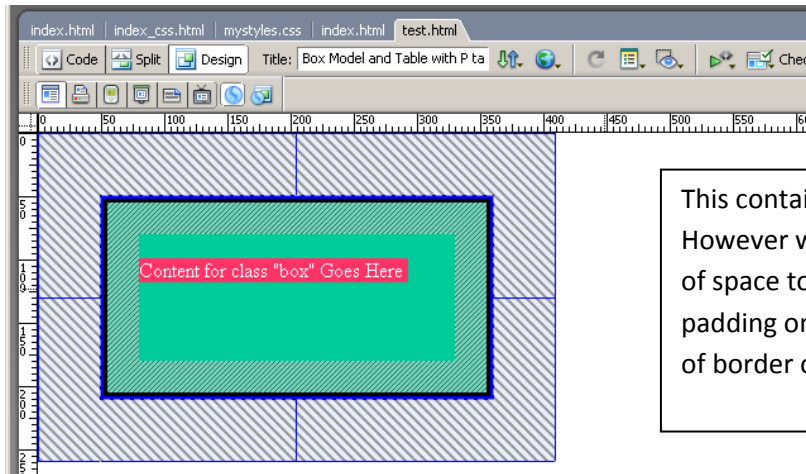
index.html | index_css.html | mystyles.css | index.html | test.html

Code | Split | Design | Title: Box Model and Table with P ta | Chec

0 | 50 | 100 | 150 | 200 | 250 | 300 | 350 | 400 | 450 | 500 | 550

0
50
100
150
200
250

Content for class "box" Goes Here

This contai
However v
of space to
padding or
of border c